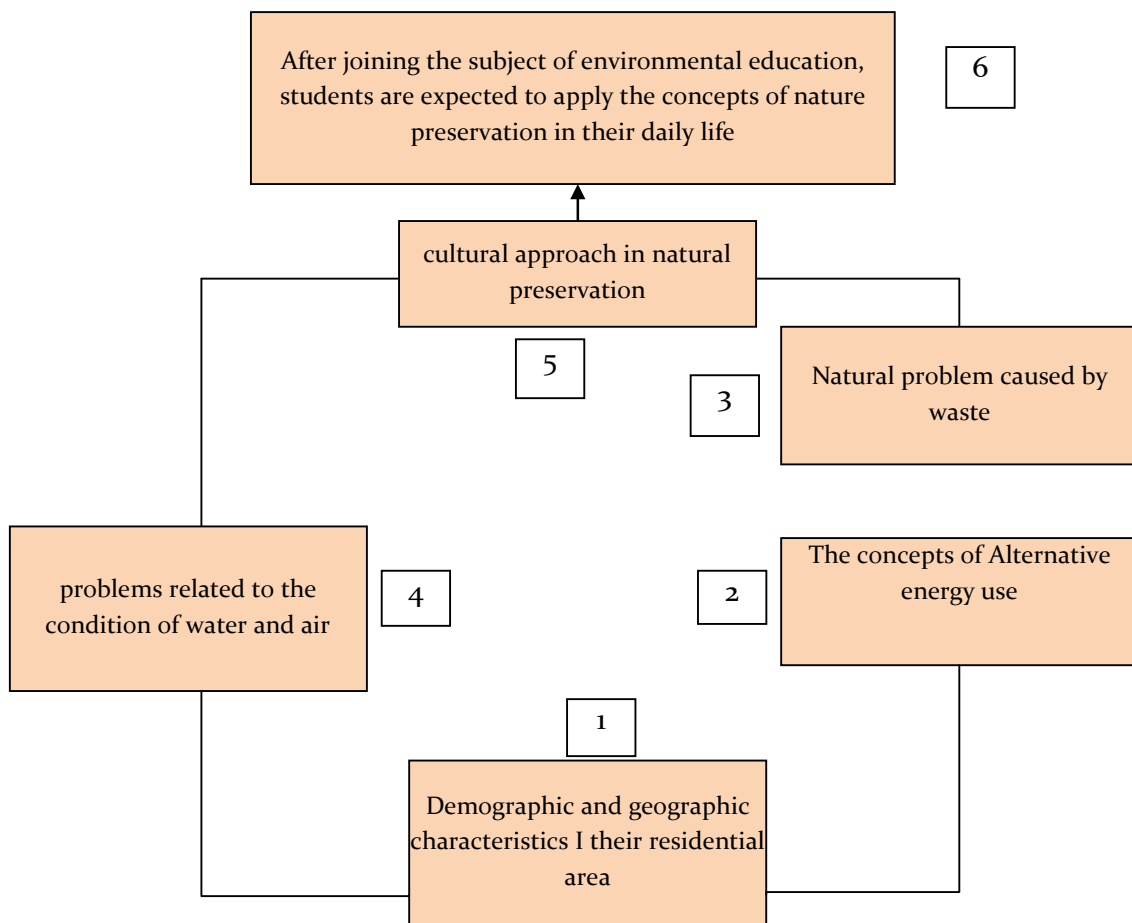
After joining the subject of environmental education, students are expected to apply the concepts of nature preservation in their daily life

6

cultural approach in natural preservation

5

3

Natural problem caused by waste

problems related to the condition of water and air

4

2

The concepts of Alternative energy use

1

Demographic and geographic characteristics I their residential area